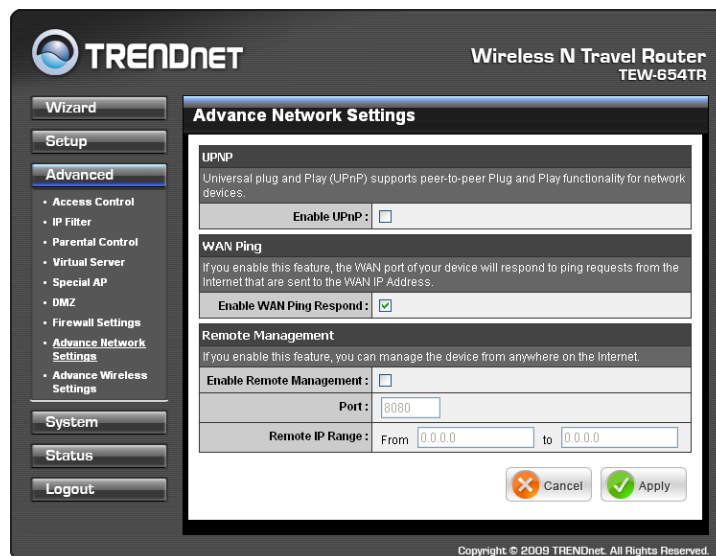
TRENDNET

Wireless N Travel Router
TEW-654TR

Wizard
Setup
Advanced
• Access Control
• IP Filter
• Parental Control
• Virtual Server
• Special AP
• DMZ
• Firewall Settings
• Advance Network Settings
• Advance Wireless Settings
System
Status
Logout

Advance Network Settings

UPNP
Universal plug and Play (UPnP) supports peer-to-peer Plug and Play functionality for network devices.
Enable UPnP :

WAN Ping
If you enable this feature, the WAN port of your device will respond to ping requests from the Internet that are sent to the WAN IP Address.
Enable WAN Ping Respond :

Remote Management
If you enable this feature, you can manage the device from anywhere on the Internet.
Enable Remote Management :
Port : 8080
Remote IP Range : From 0.0.0.0 to 0.0.0.0

Cancel Apply

Copyright © 2009 TRENDnet. All Rights Reserved.